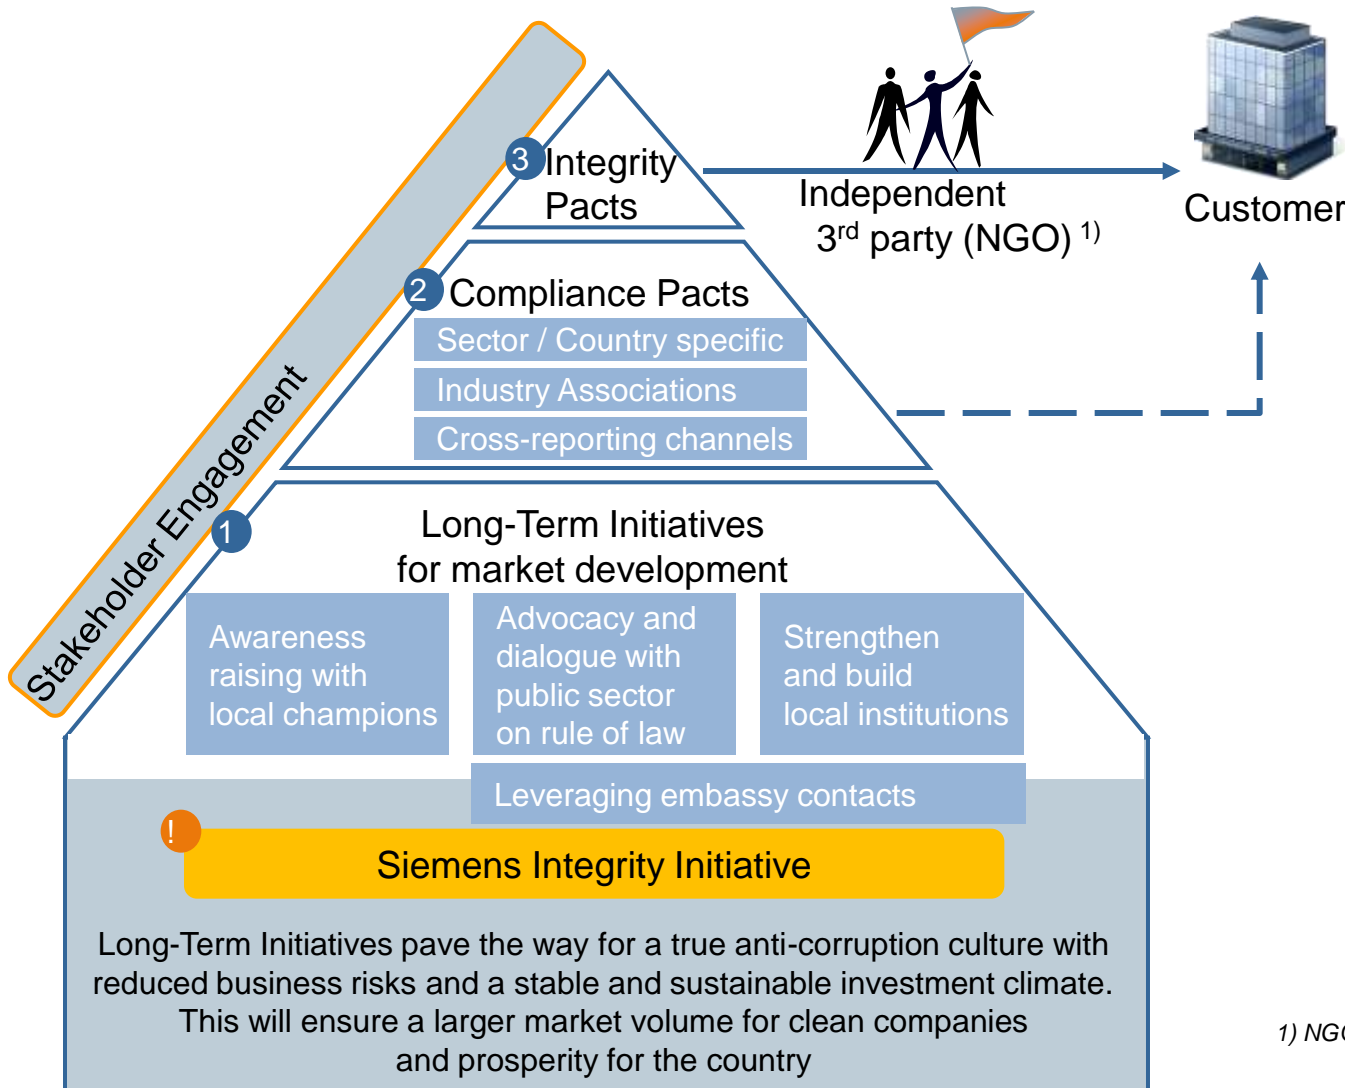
Stakeholder Engagement

3 Integrity Pacts

Independent 3$^{rd}$ party (NGO) $^{1)}$

Customer

2 Compliance Pacts

Sector / Country specific

Industry Associations

Cross-reporting channels

1 Long-Term Initiatives for market development

Awareness raising with local champions

Advocacy and dialogue with public sector on rule of law

Strengthen and build local institutions

Leveraging embassy contacts

! Siemens Integrity Initiative

Long-Term Initiatives pave the way for a true anti-corruption culture with reduced business risks and a stable and sustainable investment climate. This will ensure a larger market volume for clean companies and prosperity for the country

1) NG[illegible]